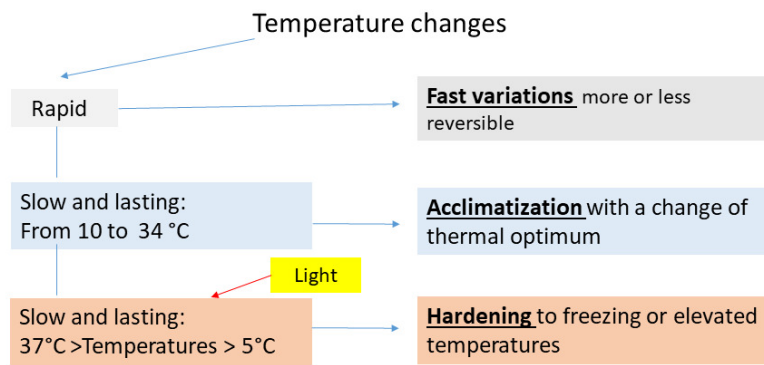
Temperature changes

Rapid

Fast variations more or less reversible

Slow and lasting:
From 10 to 34 °C

Acclimatization with a change of thermal optimum

Light

Slow and lasting:
37°C >Temperatures > 5°C

Hardening to freezing or elevated temperatures